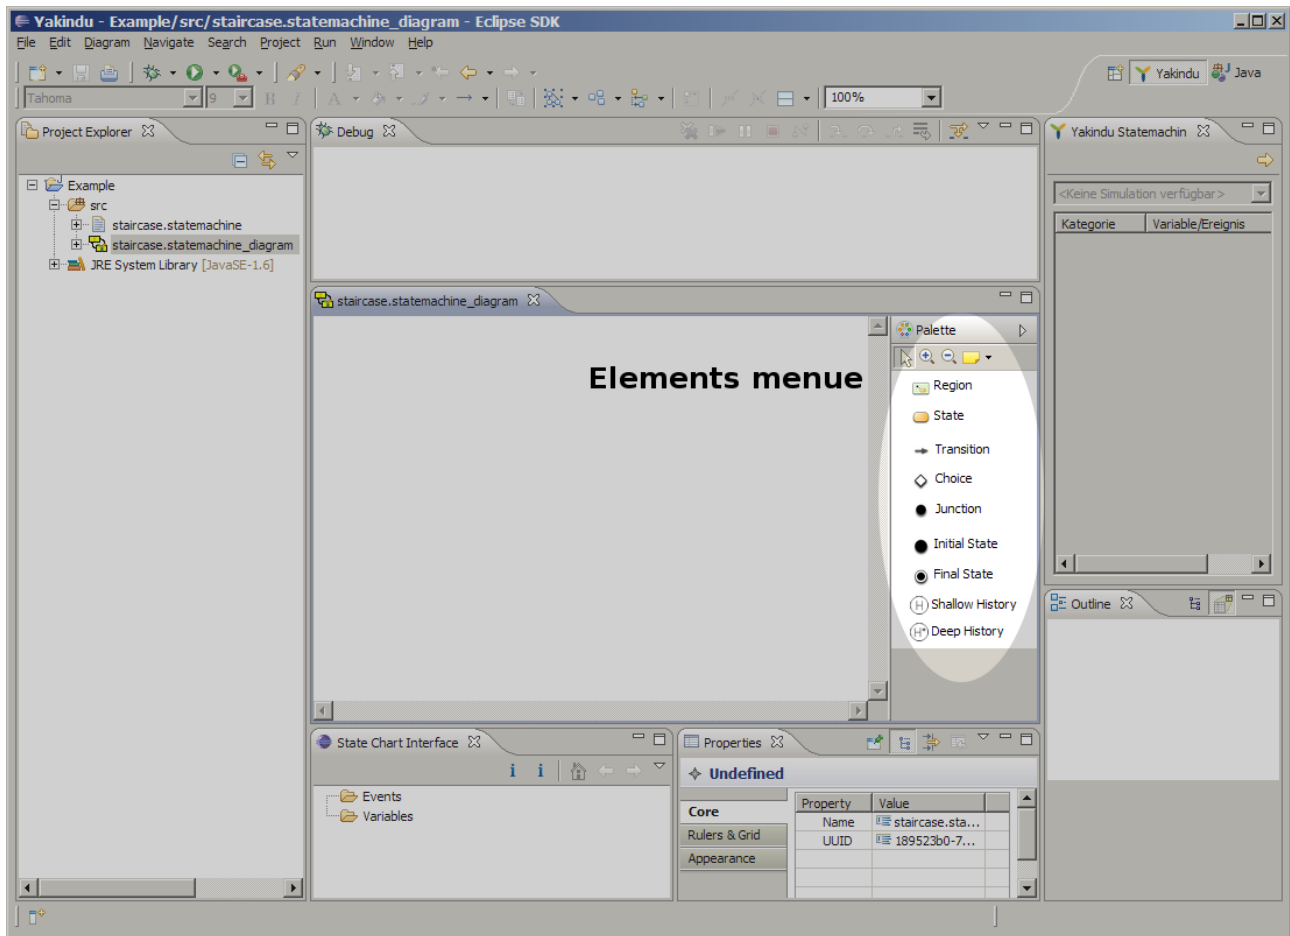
Yakindu - Example/src/staircase.statemachine_diagram - Eclipse SDK

File Edit Diagram Navigate Search Project Run Window Help

Tahoma 9 100%

Yakindu Java

Project Explorer

Example
src
staircase.statemachine
staircase.statemachine_diagram
JRE System Library [JavaSE-1.6]

Debug

Yakindu Statemachin

<Keine Simulation verfügbar>

| Kategorie | Variable/Ereignis |
|---|---|

staircase.statemachine_diagram

Elements menue

Palette
Region
State
Transition
Choice
Junction
Initial State
Final State
Shallow History
Deep History

Outline

State Chart Interface

Events
Variables

Properties

Undefined

Core
Rulers & Grid
Appearance

| Property | Value |
|---|---|
| Name | staircase.sta... |
| UUID | 189523b0-7... |